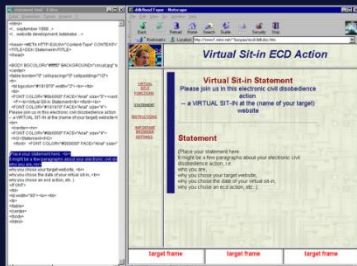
Virtual Sit-in ECD Action

Virtual Sit-in Statement
Please join us in this electronic civil disobedience action
-- a VIRTUAL SIT-IN at the (name of your target) website

Statement

(Place your statement here.
It might be a few paragraphs about electronic civil disobedience action, or
who you are,
why you chose your target website,
why you chose the date of your virtual sit-in,
why you chose an ecd action, etc.)

VIRTUAL SIT-IN FUNCTIONS
STATEMENT
INSTRUCTIONS
IMPORTANT ECD INFO AND RULES

target frame
target frame
target frame
target frame

Back Forward Reload Home Search Guide Print Security Stop
Bookmarks Location: http://www.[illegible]